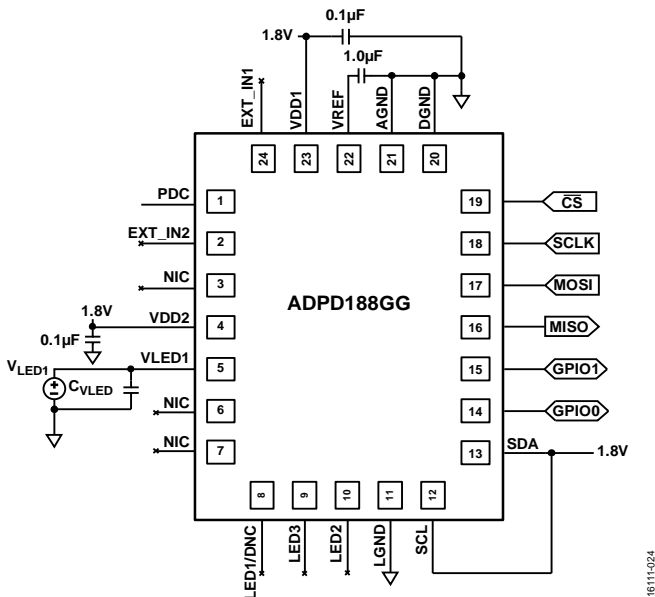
0.1µF
1.8V
1.0µF
EXT_IN1
VDD1
VREF
AGND
DGND
24
23
22
21
20
PDC
1
19
$\overline{CS}$
EXT_IN2
2
18
SCLK
NIC
3
17
MOSI
ADPD188GG
1.8V
VDD2
4
16
MISO
0.1µF
$V_{LED1}$
VLED1
5
15
GPIO1
$C_{VLED}$
NIC
6
14
GPIO0
NIC
7
SDA
13
1.8V
8
9
10
11
12
LED1/DNC
LED3
LED2
LGND
SCL
16111-024